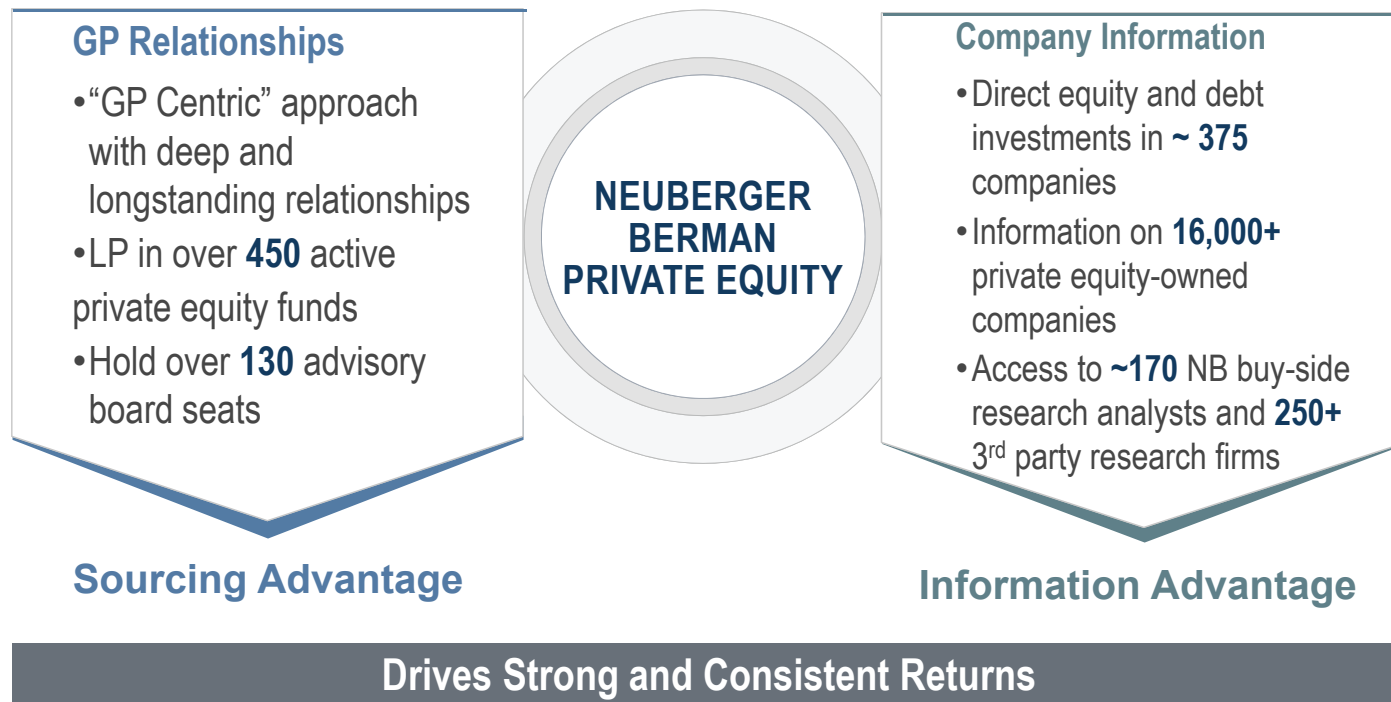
GP Relationships

•“GP Centric” approach with deep and longstanding relationships

•LP in over 450 active private equity funds

•Hold over 130 advisory board seats

Sourcing Advantage

NEUBERGER BERMAN PRIVATE EQUITY

Company Information

•Direct equity and debt investments in ~ 375 companies

•Information on 16,000+ private equity-owned companies

•Access to ~170 NB buy-side research analysts and 250+ 3$^{rd}$ party research firms

Information Advantage

Drives Strong and Consistent Returns